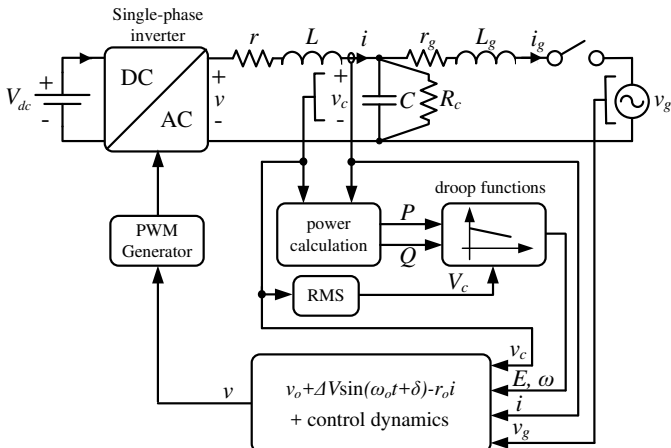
Single-phase inverter

$V_{dc}$

+

-

DC

AC

+

$v$

-

$r$

$L$

$i$

+

$v_c$

-

$C$

$R_c$

$r_g$

$L_g$

$i_g$

$v_g$

droop functions

power calculation

$P$

$Q$

PWM Generator

RMS

$V_c$

$v_o$+$\Delta V\sin(\omega_o t+\delta)-r_o i$
+ control dynamics

$v$

$v_c$

$E$, $\omega$

$i$

$v_g$